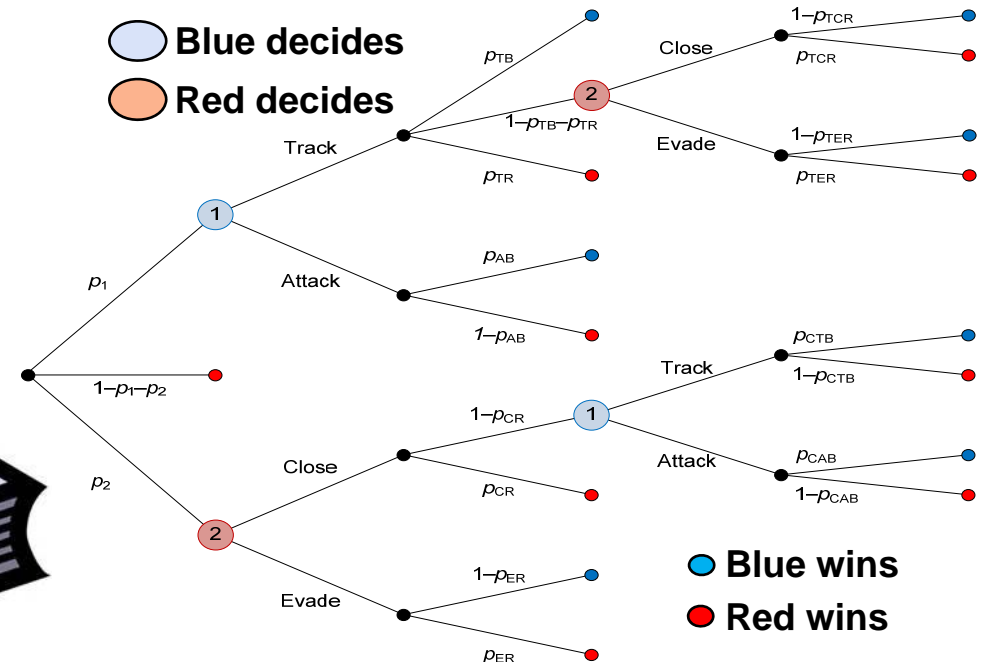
Blue decides
Red decides

$p_{TB}$
Track
$1-p_{TB}-p_{TR}$
$p_{TR}$
2
Close
$1-p_{TCR}$
$p_{TCR}$
Evade
$1-p_{TER}$
$p_{TER}$

1
$p_1$
Attack
$p_{AB}$
$1-p_{AB}$

$1-p_1-p_2$

$p_2$
2
Close
$1-p_{CR}$
$p_{CR}$
1
Track
$p_{CTB}$
$1-p_{CTB}$
Attack
$p_{CAB}$
$1-p_{CAB}$

Evade
$1-p_{ER}$
$p_{ER}$

Blue wins
Red wins